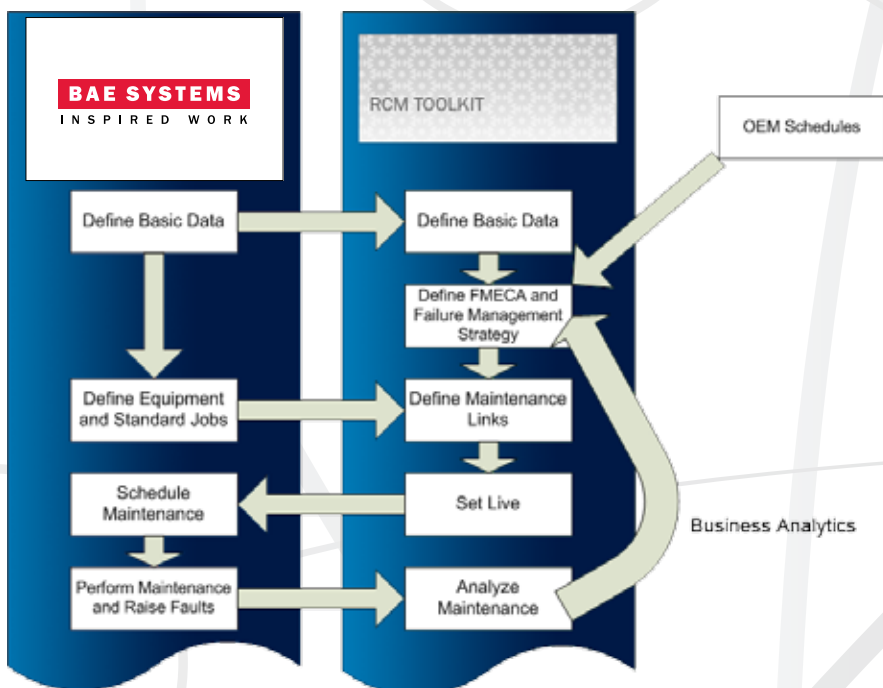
BAE SYSTEMS
INSPIRED WORK

RCM TOOLKIT

OEM Schedules

Define Basic Data

Define Basic Data

Define FMECA and Failure Management Strategy

Define Equipment and Standard Jobs

Define Maintenance Links

Schedule Maintenance

Set Live

Business Analytics

Perform Maintenance and Raise Faults

Analyze Maintenance